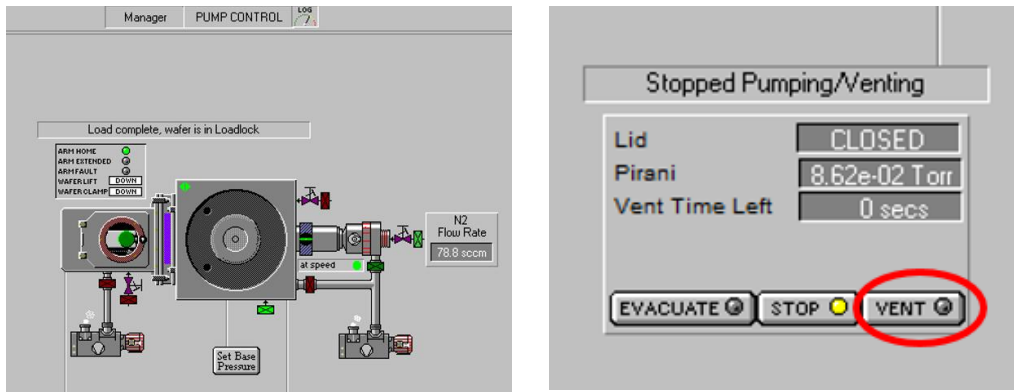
Manager PUMP CONTROL LOG

Load complete, wafer is in Loadlock

ARM HOME
ARM EXTENDED
ARM FAULT
WAFER LIFT DOWN
WAFER CLAMP DOWN

at speed

N2
Flow Rate
78.8 sccm

Set Base Pressure

Stopped Pumping/Venting

Lid CLOSED
Pirani 8.62e-02 Torr
Vent Time Left 0 secs

EVACUATE STOP VENT